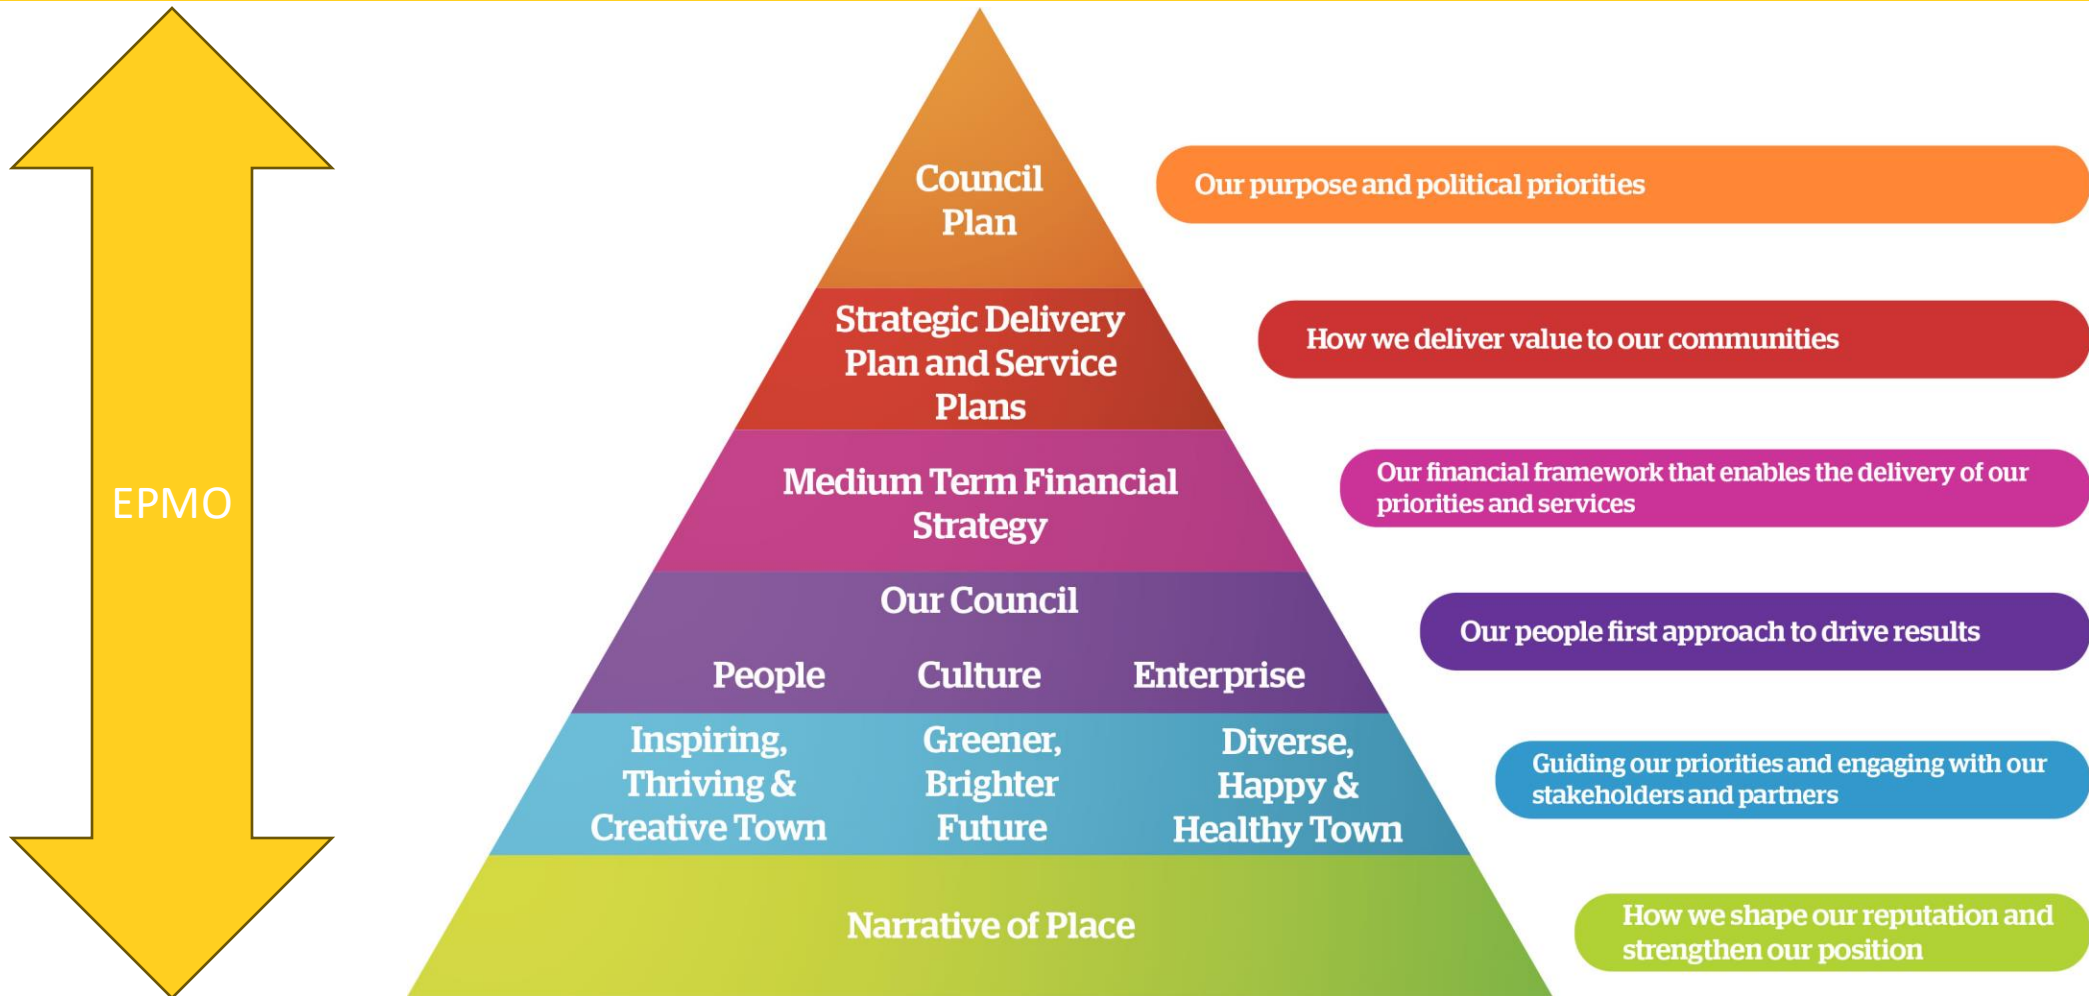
EPMO

Council Plan

Our purpose and political priorities

Strategic Delivery Plan and Service Plans

How we deliver value to our communities

Medium Term Financial Strategy

Our financial framework that enables the delivery of our priorities and services

Our Council

People

Culture

Enterprise

Our people first approach to drive results

Inspiring, Thriving & Creative Town

Greener, Brighter Future

Diverse, Happy & Healthy Town

Guiding our priorities and engaging with our stakeholders and partners

Narrative of Place

How we shape our reputation and strengthen our position